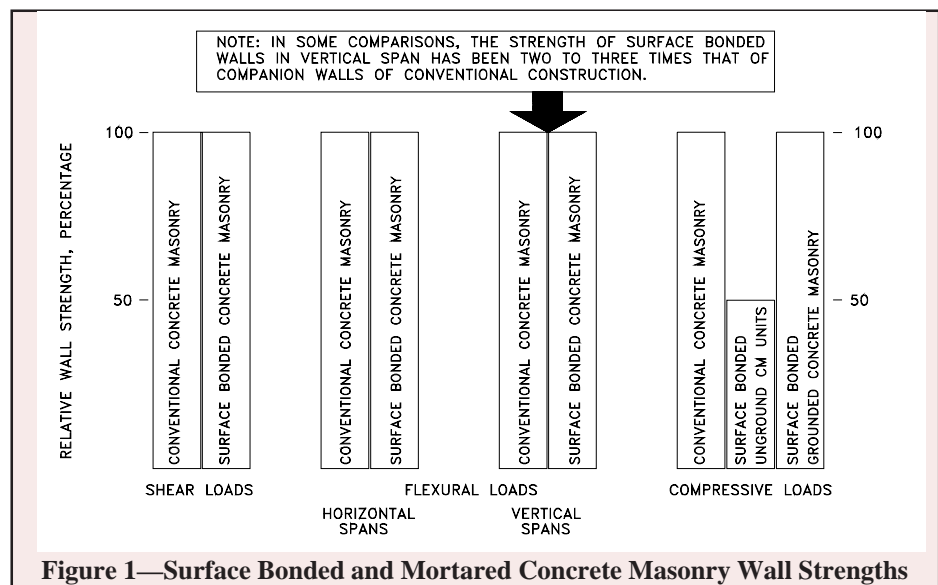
NOTE: IN SOME COMPARISONS, THE STRENGTH OF SURFACE BONDED WALLS IN VERTICAL SPAN HAS BEEN TWO TO THREE TIMES THAT OF COMPANION WALLS OF CONVENTIONAL CONSTRUCTION.

RELATIVE WALL STRENGTH, PERCENTAGE

100

50

100

50

CONVENTIONAL CONCRETE MASONRY

SURFACE BONDED CONCRETE MASONRY

CONVENTIONAL CONCRETE MASONRY

SURFACE BONDED CONCRETE MASONRY

CONVENTIONAL CONCRETE MASONRY

SURFACE BONDED CONCRETE MASONRY

CONVENTIONAL CONCRETE MASONRY

SURFACE BONDED UNGROUND CM UNITS

SURFACE BONDED GROUNDED CONCRETE MASONRY

SHEAR LOADS

FLEXURAL LOADS

HORIZONTAL SPANS

VERTICAL SPANS

COMPRESSIVE LOADS

Figure 1—Surface Bonded and Mortared Concrete Masonry Wall Strengths